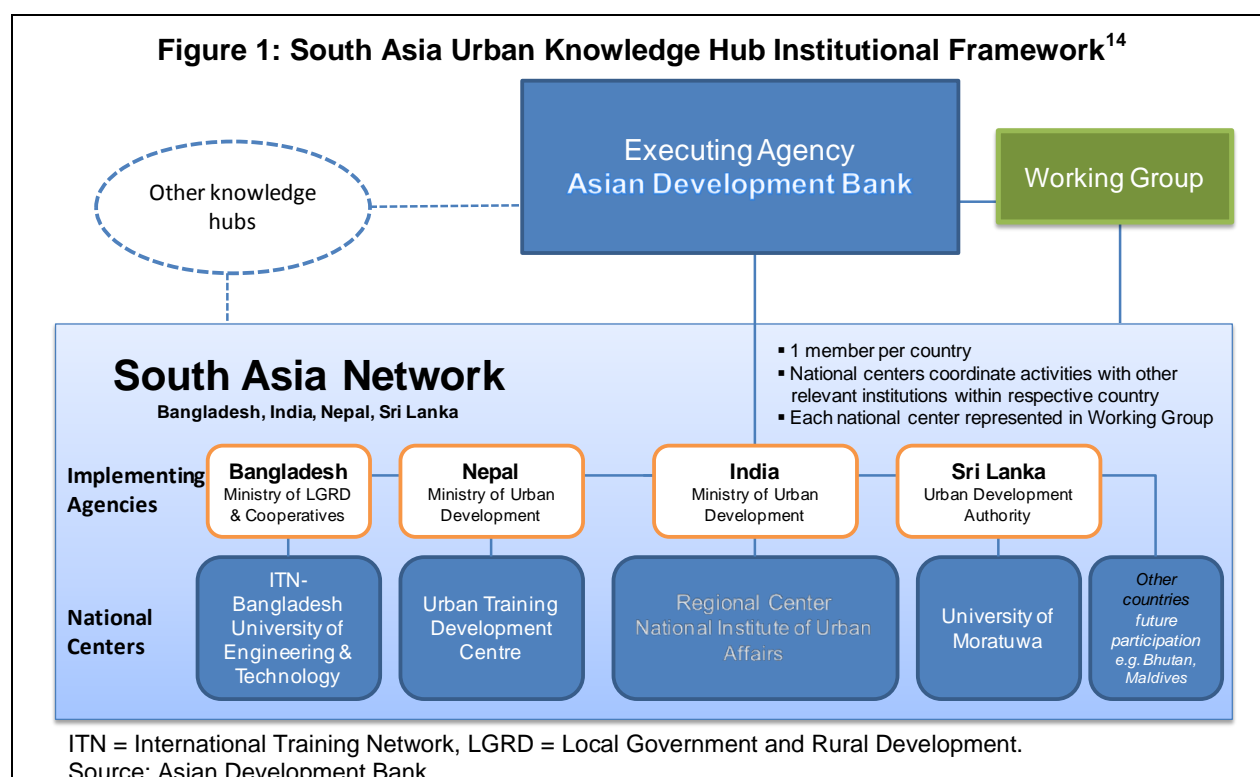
Figure 1: South Asia Urban Knowledge Hub Institutional Framework$^{14}$

Other knowledge hubs

Executing Agency
Asian Development Bank

Working Group

South Asia Network
Bangladesh, India, Nepal, Sri Lanka

▪ 1 member per country
▪ National centers coordinate activities with other relevant institutions within respective country
▪ Each national center represented in Working Group

Implementing Agencies

Bangladesh
Ministry of LGRD & Cooperatives

Nepal
Ministry of Urban Development

India
Ministry of Urban Development

Sri Lanka
Urban Development Authority

National Centers

ITN-Bangladesh University of Engineering & Technology

Urban Training Development Centre

Regional Center
National Institute of Urban Affairs

University of Moratuwa

Other countries future participation e.g. Bhutan, Maldives

ITN = International Training Network, LGRD = Local Government and Rural Development.
Source: Asian Development Bank